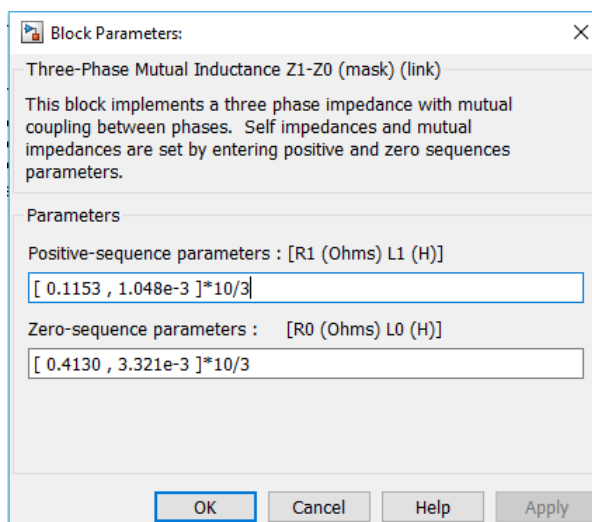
Block Parameters:

Three-Phase Mutual Inductance Z1-Z0 (mask) (link)

This block implements a three phase impedance with mutual coupling between phases. Self impedances and mutual impedances are set by entering positive and zero sequences parameters.

Parameters

Positive-sequence parameters : [R1 (Ohms) L1 (H)]

[ 0.1153 , 1.048e-3 ]*10/3

Zero-sequence parameters : [R0 (Ohms) L0 (H)]

[ 0.4130 , 3.321e-3 ]*10/3

OK Cancel Help Apply